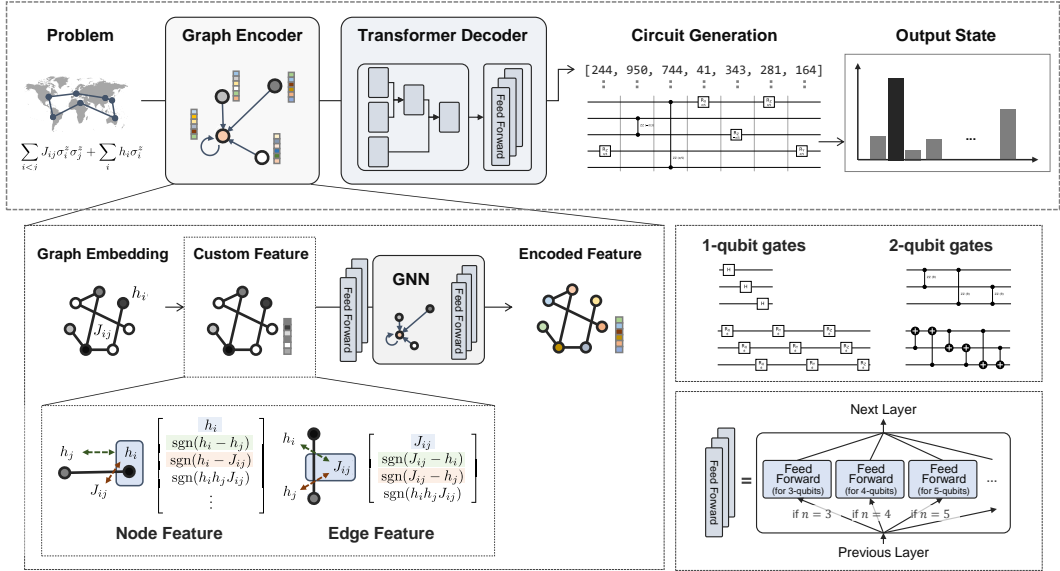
Problem

$\sum_{i<j} J_{ij}\sigma_i^z\sigma_j^z + \sum_i h_i\sigma_i^z$

Graph Encoder

Transformer Decoder

Feed Forward

Circuit Generation

[244, 950, 744, 41, 343, 281, 164]

Output State

...

Graph Embedding

$h_i$

$J_{ij}$

Custom Feature

Feed Forward

GNN

Feed Forward

Encoded Feature

$h_j$

$h_i$

$J_{ij}$

$\begin{bmatrix} h_i \\ \text{sgn}(h_i - h_j) \\ \text{sgn}(h_i - J_{ij}) \\ \text{sgn}(h_i h_j J_{ij}) \\ \vdots \end{bmatrix}$

Node Feature

$h_i$

$J_{ij}$

$h_j$

$\begin{bmatrix} J_{ij} \\ \text{sgn}(J_{ij} - h_i) \\ \text{sgn}(J_{ij} - h_j) \\ \text{sgn}(h_i h_j J_{ij}) \end{bmatrix}$

Edge Feature

1-qubit gates

H

H

H

2-qubit gates

Next Layer

Feed Forward

=

Feed Forward (for 3-qubits)

Feed Forward (for 4-qubits)

Feed Forward (for 5-qubits)

...

if $n = 3$

if $n = 4$

if $n = 5$

Previous Layer